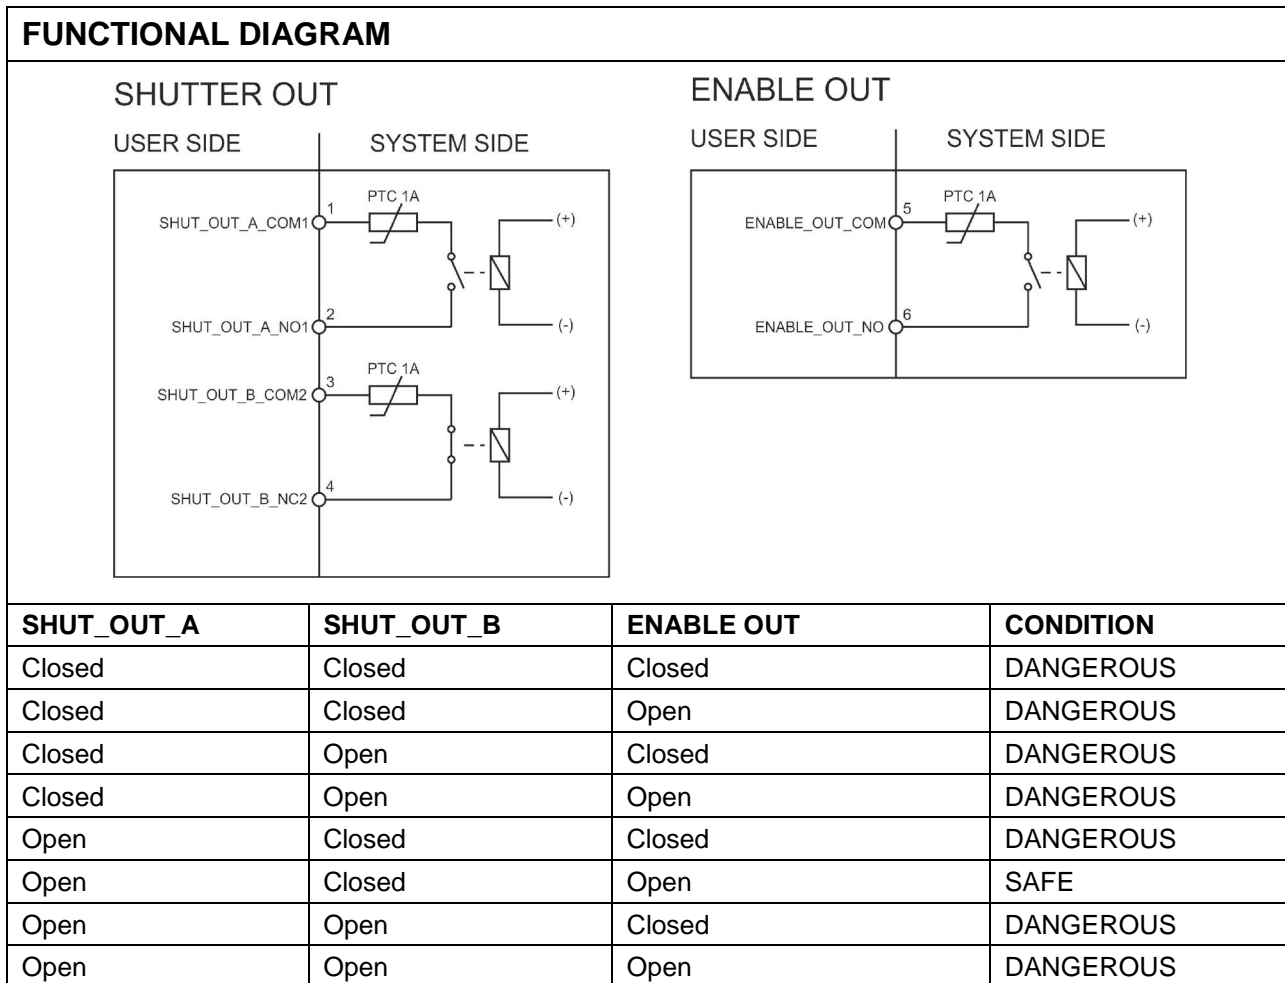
FUNCTIONAL DIAGRAM

SHUTTER OUT

USER SIDE

SYSTEM SIDE

PTC 1A

1

SHUT_OUT_A_COM1

(+)

2

SHUT_OUT_A_NO1

(-)

PTC 1A

3

SHUT_OUT_B_COM2

(+)

4

SHUT_OUT_B_NC2

(-)

ENABLE OUT

USER SIDE

SYSTEM SIDE

PTC 1A

5

ENABLE_OUT_COM

(+)

6

ENABLE_OUT_NO

(-)

| SHUT_OUT_A | SHUT_OUT_B | ENABLE OUT | CONDITION |
|---|---|---|---|
| Closed | Closed | Closed | DANGEROUS |
| Closed | Closed | Open | DANGEROUS |
| Closed | Open | Closed | DANGEROUS |
| Closed | Open | Open | DANGEROUS |
| Open | Closed | Closed | DANGEROUS |
| Open | Closed | Open | SAFE |
| Open | Open | Closed | DANGEROUS |
| Open | Open | Open | DANGEROUS |